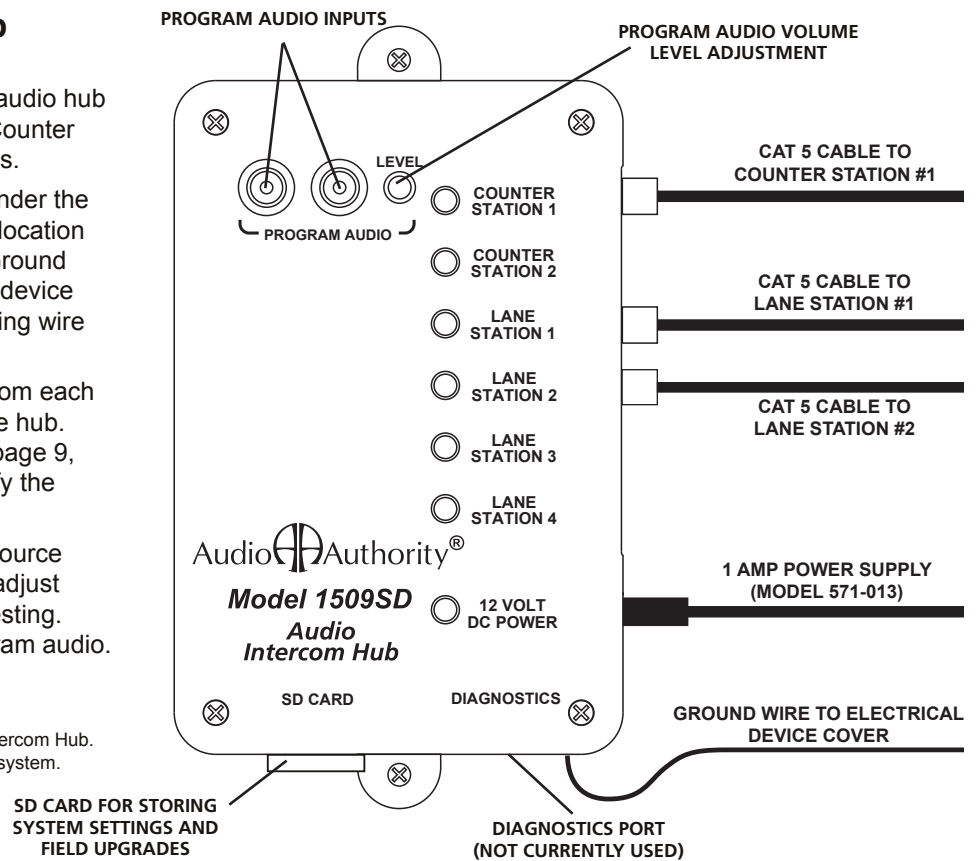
p

audio hub
Counter
s.

nder the
location
round
device
ing wire

om each
e hub.
page 9,
y the

ource
adjust
esting.
am audio.

ercom Hub.
system.

PROGRAM AUDIO INPUTS

PROGRAM AUDIO VOLUME LEVEL ADJUSTMENT

LEVEL

PROGRAM AUDIO

COUNTER STATION 1

COUNTER STATION 2

LANE STATION 1

LANE STATION 2

LANE STATION 3

LANE STATION 4

Audio Authority®

Model 1509SD
Audio Intercom Hub

12 VOLT DC POWER

SD CARD

DIAGNOSTICS

CAT 5 CABLE TO COUNTER STATION #1

CAT 5 CABLE TO LANE STATION #1

CAT 5 CABLE TO LANE STATION #2

1 AMP POWER SUPPLY (MODEL 571-013)

GROUND WIRE TO ELECTRICAL DEVICE COVER

SD CARD FOR STORING SYSTEM SETTINGS AND FIELD UPGRADES

DIAGNOSTICS PORT (NOT CURRENTLY USED)